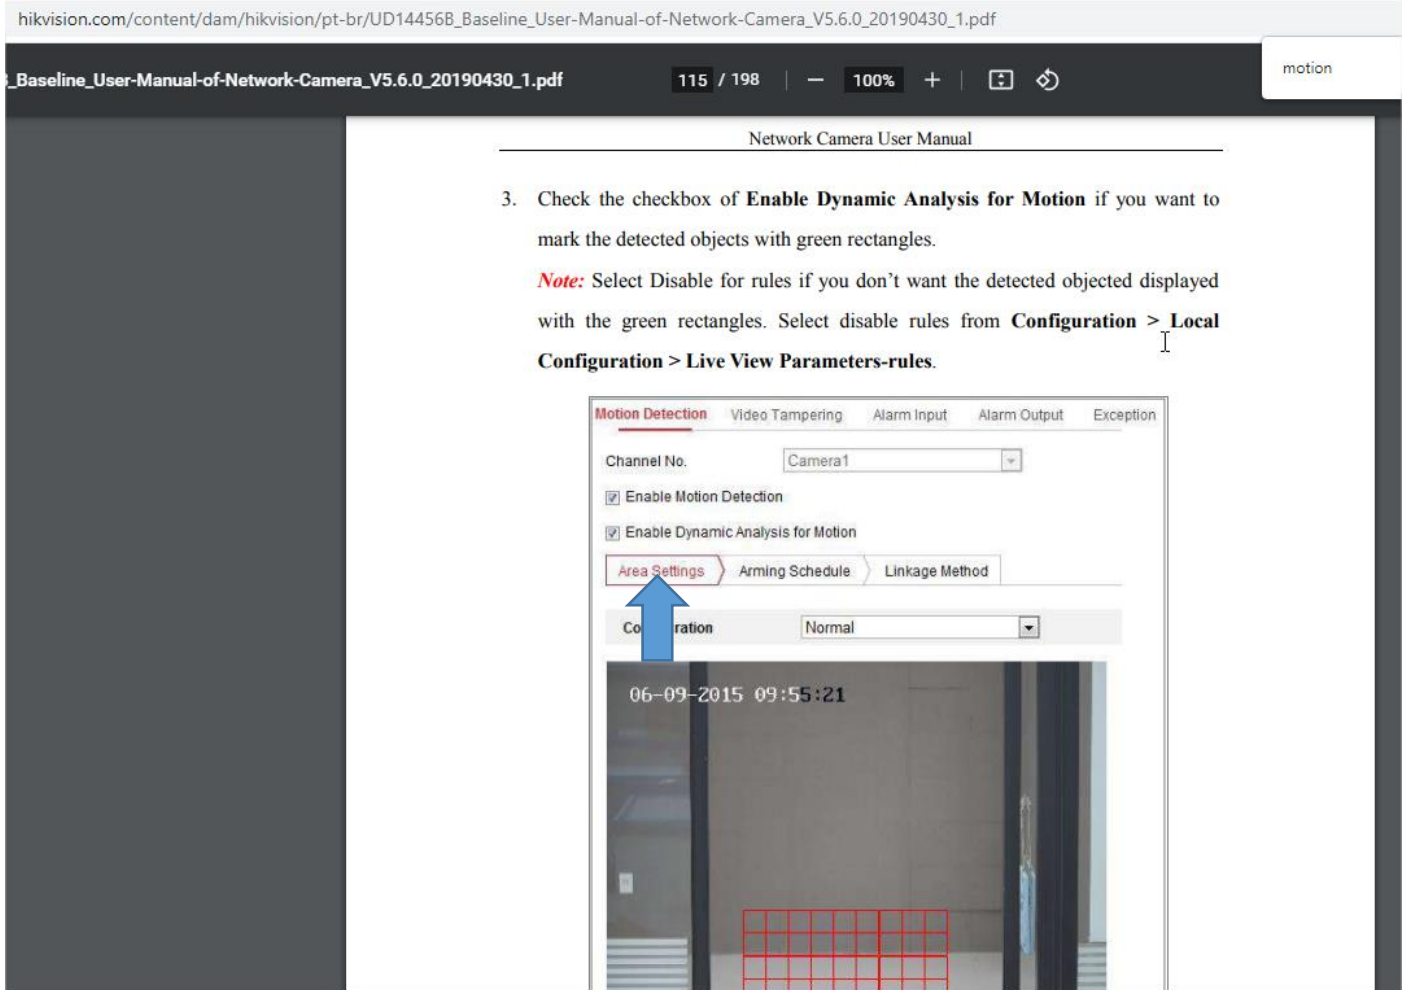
hikvision.com/content/dam/hikvision/pt-br/UD14456B_Baseline_User-Manual-of-Network-Camera_V5.6.0_20190430_1.pdf

_Baseline_User-Manual-of-Network-Camera_V5.6.0_20190430_1.pdf 115 / 198 — 100% +

motion

Network Camera User Manual

3. Check the checkbox of **Enable Dynamic Analysis for Motion** if you want to mark the detected objects with green rectangles.

*Note:* Select Disable for rules if you don't want the detected objected displayed with the green rectangles. Select disable rules from **Configuration > Local Configuration > Live View Parameters-rules**.

Motion Detection Video Tampering Alarm Input Alarm Output Exception

Channel No. Camera1

Enable Motion Detection

Enable Dynamic Analysis for Motion

Area Settings Arming Schedule Linkage Method

Co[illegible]ration Normal

06-09-2015 09:55:21